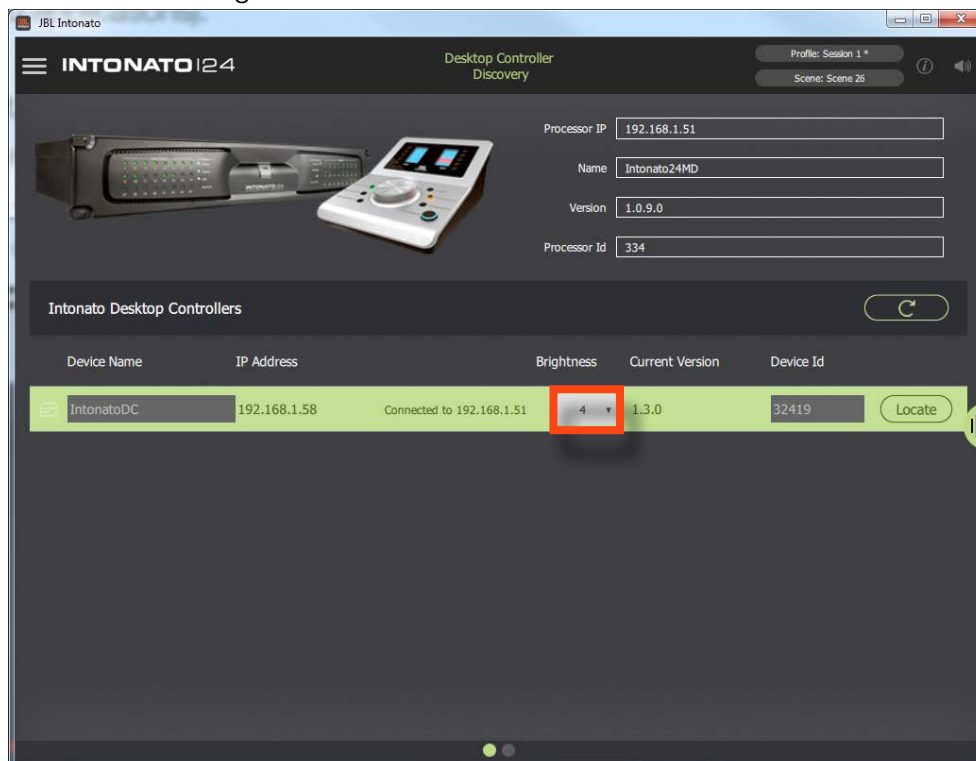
JBL Intonato

INTONATO 24

Desktop Controller
Discovery

Profile: Session 1 *
Scene: Scene 26

Processor IP 192.168.1.51
Name Intonato24MD
Version 1.0.9.0
Processor Id 334

Intonato Desktop Controllers

| Device Name | IP Address | | Brightness | Current Version | Device Id | |
|---|---|---|---|---|---|---|
| IntonatoDC | 192.168.1.58 | Connected to 192.168.1.51 | 4 | 1.3.0 | 32419 | Locate |